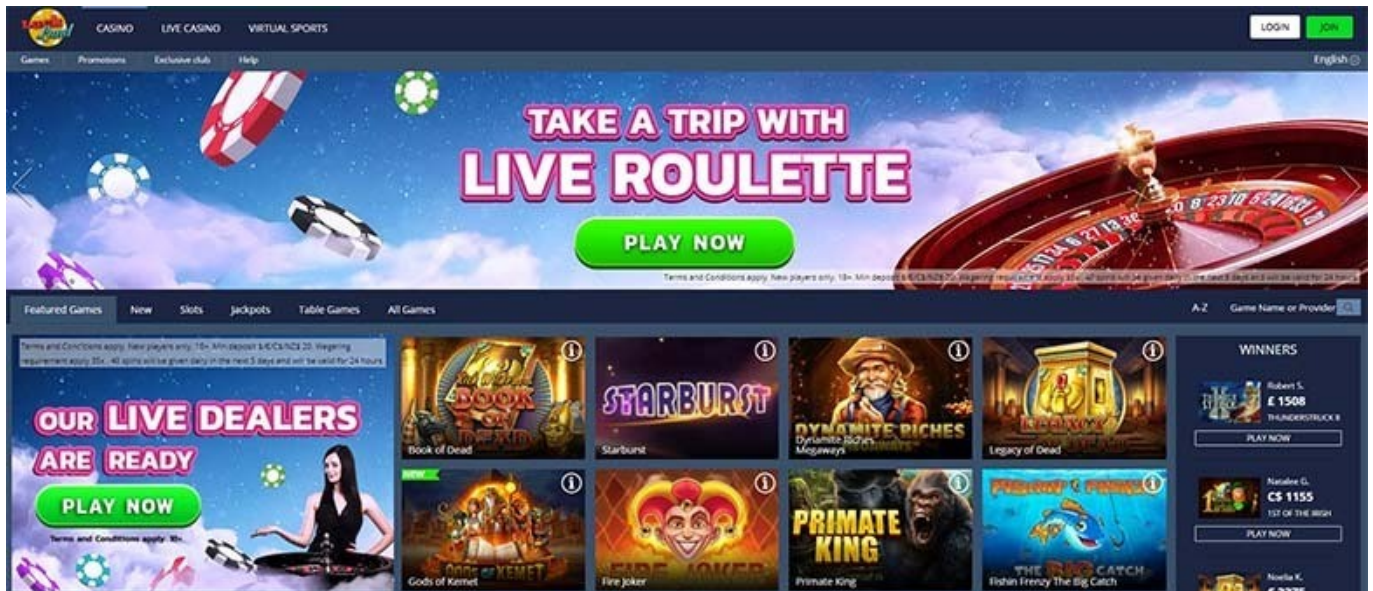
CASINO LIVE CASINO VIRTUAL SPORTS

LOGIN JOIN

Games Promotions Exclusive club Help

English

TAKE A TRIP WITH
LIVE ROULETTE

PLAY NOW

Terms and Conditions apply. New players only. 18+. Min deposit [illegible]

Featured Games New Slots Jackpots Table Games All Games

A-Z Game Name or Provider

Terms and Conditions apply. New players only. 18+. Min deposit $/€/C$/NZ$ 20. Wagering requirement apply 35x. 40 spins will be given daily in the next 5 days and will be valid for 24 hours.

OUR LIVE DEALERS ARE READY

PLAY NOW

Terms and Conditions apply. 18+

BOOK OF DEAD
Book of Dead

STARBURST
Starburst

DYNAMITE RICHES
Dynamite Riches Megaways

LEGACY OF DEAD
Legacy of Dead

NEW
GODS OF KEMET
Gods of Kemet

FIRE JOKER
Fire Joker

PRIMATE KING
Primate King

FISHIN' FRENZY THE BIG CATCH
Fishin Frenzy The Big Catch

WINNERS

Robert S.
£ 1508
THUNDERSTRUCK II
PLAY NOW

Natalee G.
C$ 1155
1ST OF THE IRISH
PLAY NOW

Noelia K.
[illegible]